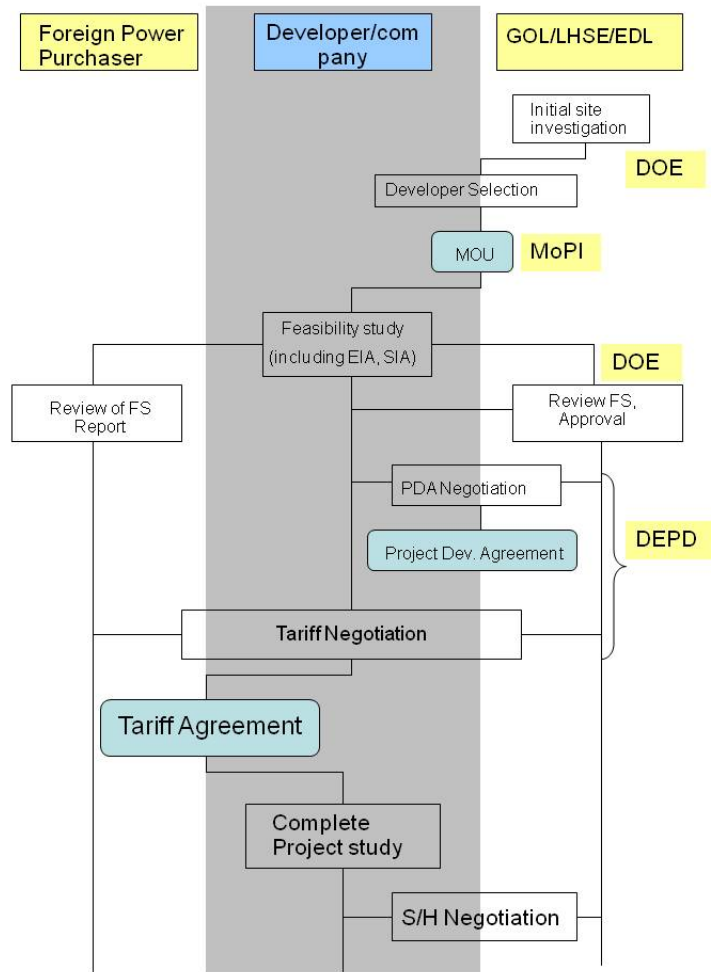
Foreign Power Purchaser

Developer/company

GOL/LHSE/EDL

Initial site investigation

DOE

Developer Selection

MOU

MoPI

Feasibility study (including EIA, SIA)

DOE

Review of FS Report

Review FS, Approval

PDA Negotiation

Project Dev. Agreement

DEPD

Tariff Negotiation

Tariff Agreement

Complete Project study

S/H Negotiation